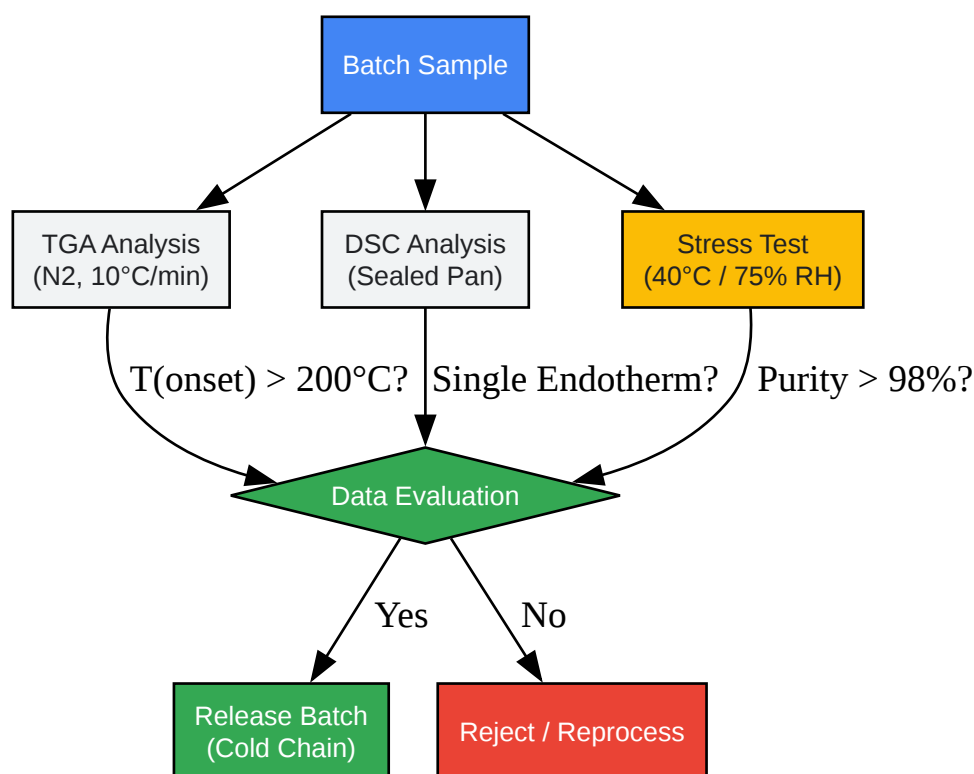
Batch Sample

TGA Analysis
(N2, 10°C/min)

DSC Analysis
(Sealed Pan)

Stress Test
(40°C / 75% RH)

T(onset) > 200°C?

Single Endotherm?

Purity > 98%?

Data Evaluation

Yes

No

Release Batch
(Cold Chain)

Reject / Reprocess